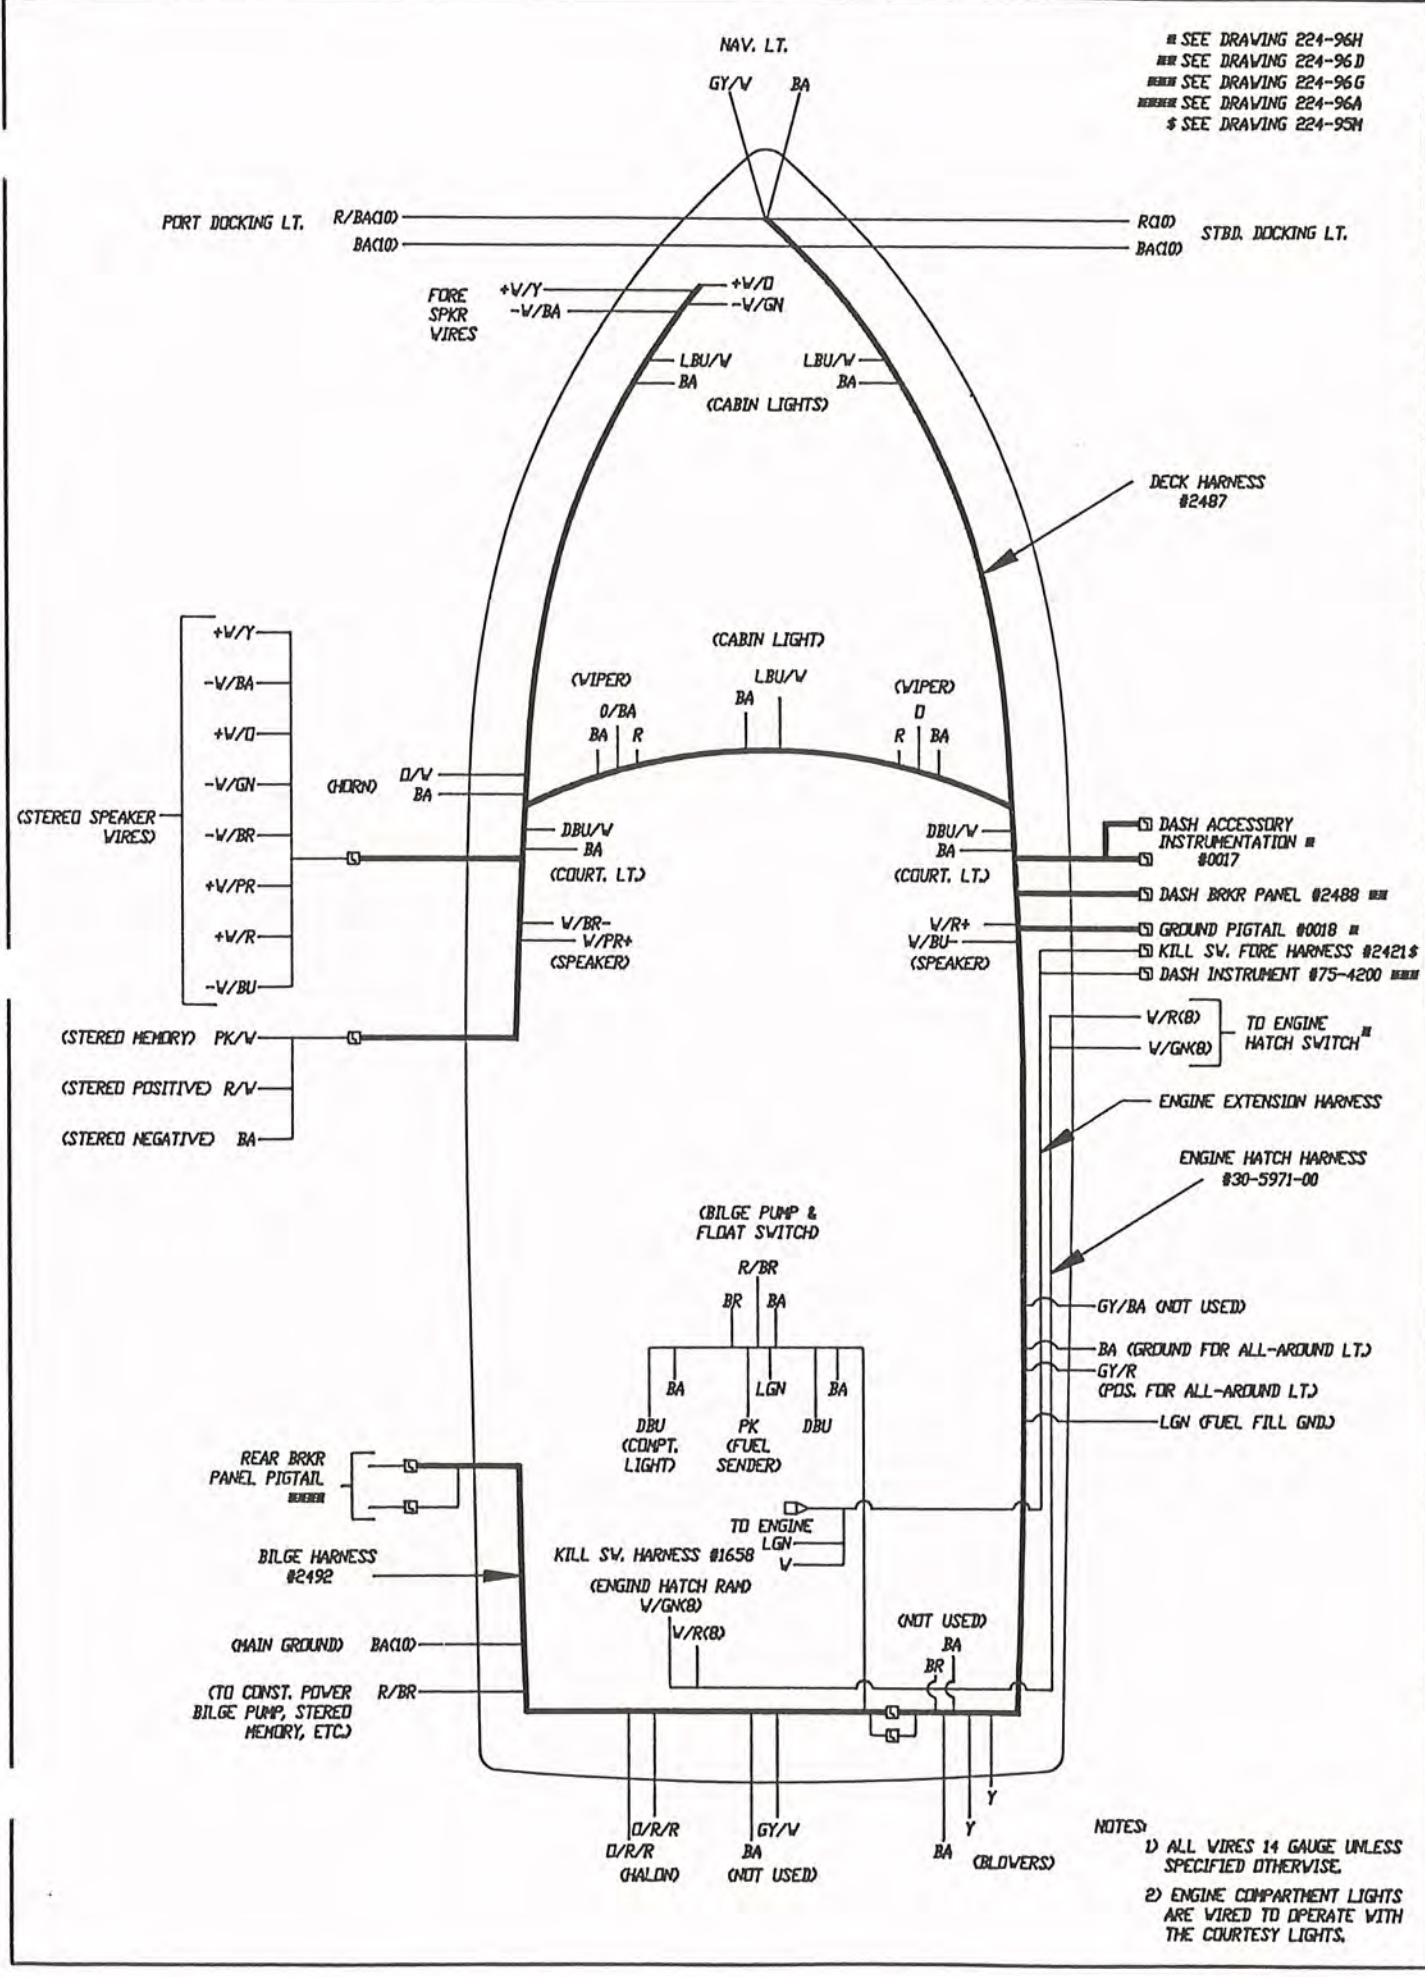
NAV. LT.

GY/W BA

■ SEE DRAWING 224-96H
■■ SEE DRAWING 224-96D
■■■ SEE DRAWING 224-96G
■■■■ SEE DRAWING 224-96A
$ SEE DRAWING 224-95M

PORT DOCKING LT. R/BA(10)
BA(10)

R(10)
BA(10) STBD. DOCKING LT.

FORE SPKR WIRES +W/Y
-W/BA

+W/O
-W/GN

LBU/W
BA

LBU/W
BA

(CABIN LIGHTS)

DECK HARNESS #2487

(CABIN LIGHT)

LBU/W
BA

(WIPER)
O/BA
BA R

(WIPER)
O
R BA

(STEREO SPEAKER WIRES)
+W/Y
-W/BA
+W/O
-W/GN
-W/BR
+W/PR
+W/R
-W/BU

(HORN) O/W
BA

DBU/W
BA
(COURT. LT.)

DBU/W
BA
(COURT. LT.)

W/BR-
W/PR+
(SPEAKER)

W/R+
W/BU-
(SPEAKER)

DASH ACCESSORY INSTRUMENTATION ■ #0017
DASH BRKR PANEL #2488 ■■
GROUND PIGTAIL #0018 ■
KILL SW. FORE HARNESS #2421$
DASH INSTRUMENT #75-4200 ■■■

W/R(8)
W/GN(8)
TO ENGINE HATCH SWITCH ■

(STEREO MEMORY) PK/W
(STEREO POSITIVE) R/W
(STEREO NEGATIVE) BA

ENGINE EXTENSION HARNESS

ENGINE HATCH HARNESS #30-5971-00

(BILGE PUMP & FLOAT SWITCH)
R/BR
BR BA
BA LGN BA
DBU (COMPT. LIGHT)
PK (FUEL SENDER)
DBU

GY/BA (NOT USED)
BA (GROUND FOR ALL-AROUND LT.)
GY/R (POS. FOR ALL-AROUND LT.)
LGN (FUEL FILL GND.)

REAR BRKR PANEL PIGTAIL ■■■■

TO ENGINE
LGN
W
KILL SW. HARNESS #1658

BILGE HARNESS #2492

(ENGIND HATCH RAM)
W/GN(8)
W/R(8)

(NOT USED)
BA
BR

(MAIN GROUND) BA(10)

(TO CONST. POWER BILGE PUMP, STEREO MEMORY, ETC.) R/BR

O/R/R
O/R/R
(HALON)

GY/W
BA
(NOT USED)

Y
Y
BA
(BLOWERS)

NOTES:
1) ALL WIRES 14 GAUGE UNLESS SPECIFIED OTHERWISE.
2) ENGINE COMPARTMENT LIGHTS ARE WIRED TO OPERATE WITH THE COURTESY LIGHTS.